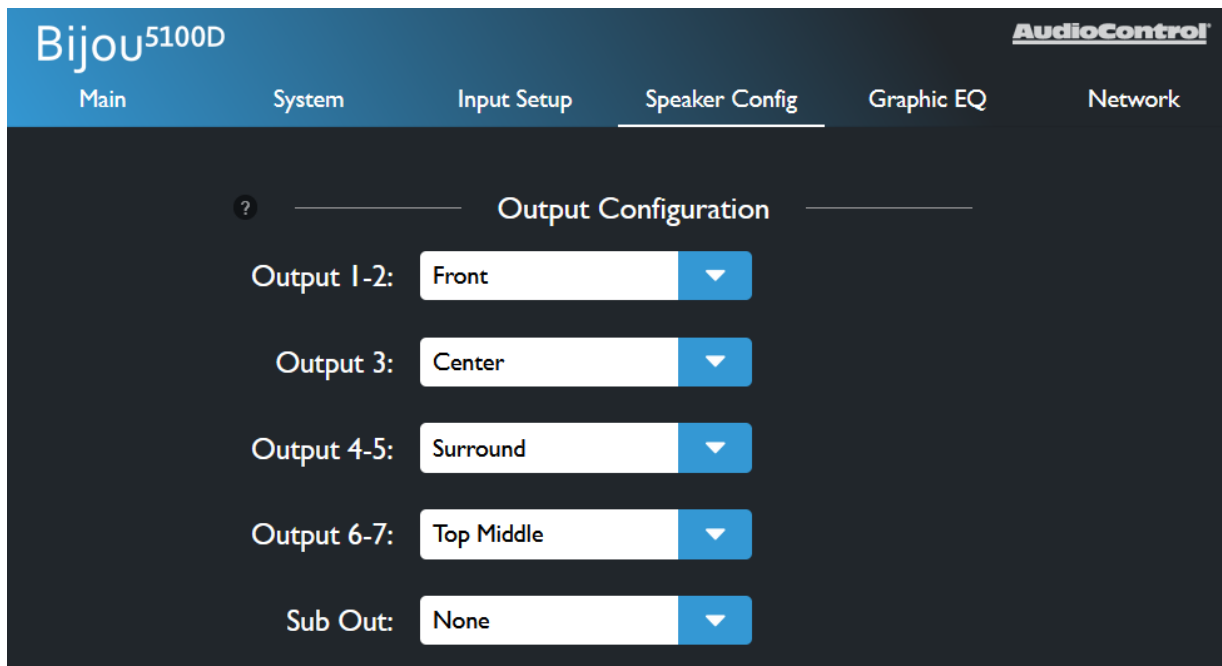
Bijou$^{5100D}$

AudioControl®

Main System Input Setup Speaker Config Graphic EQ Network

?

Output Configuration

Output 1-2: Front

Output 3: Center

Output 4-5: Surround

Output 6-7: Top Middle

Sub Out: None